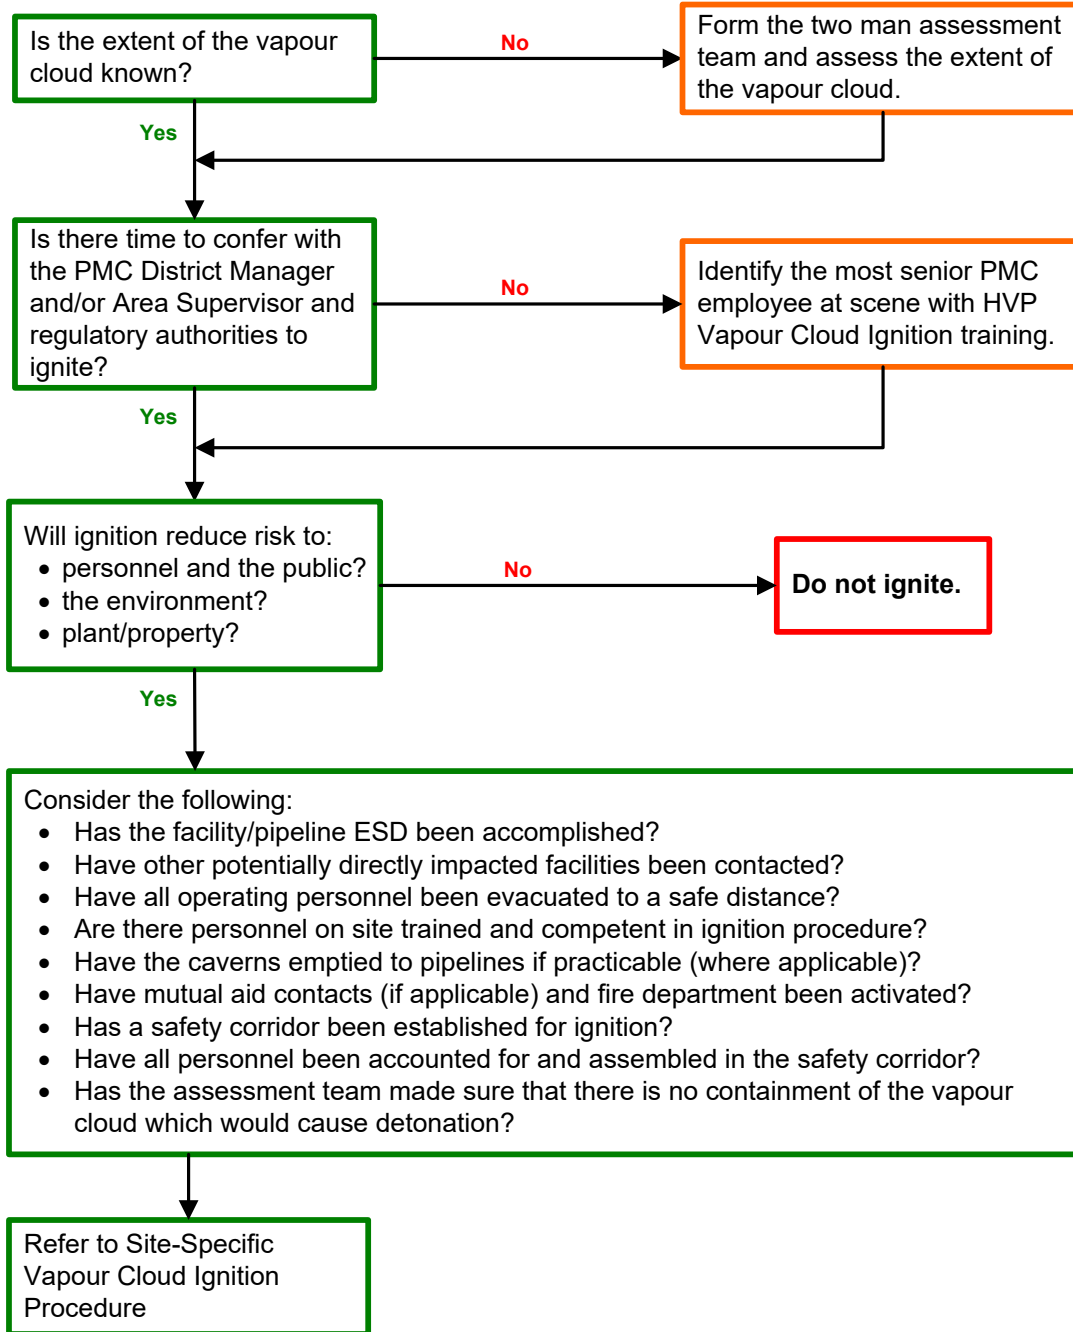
Is the extent of the vapour cloud known?

No

Form the two man assessment team and assess the extent of the vapour cloud.

Yes

Is there time to confer with the PMC District Manager and/or Area Supervisor and regulatory authorities to ignite?

No

Identify the most senior PMC employee at scene with HVP Vapour Cloud Ignition training.

Yes

Will ignition reduce risk to:
• personnel and the public?
• the environment?
• plant/property?

No

Do not ignite.

Yes

Consider the following:
• Has the facility/pipeline ESD been accomplished?
• Have other potentially directly impacted facilities been contacted?
• Have all operating personnel been evacuated to a safe distance?
• Are there personnel on site trained and competent in ignition procedure?
• Have the caverns emptied to pipelines if practicable (where applicable)?
• Have mutual aid contacts (if applicable) and fire department been activated?
• Has a safety corridor been established for ignition?
• Have all personnel been accounted for and assembled in the safety corridor?
• Has the assessment team made sure that there is no containment of the vapour cloud which would cause detonation?

Refer to Site-Specific Vapour Cloud Ignition Procedure